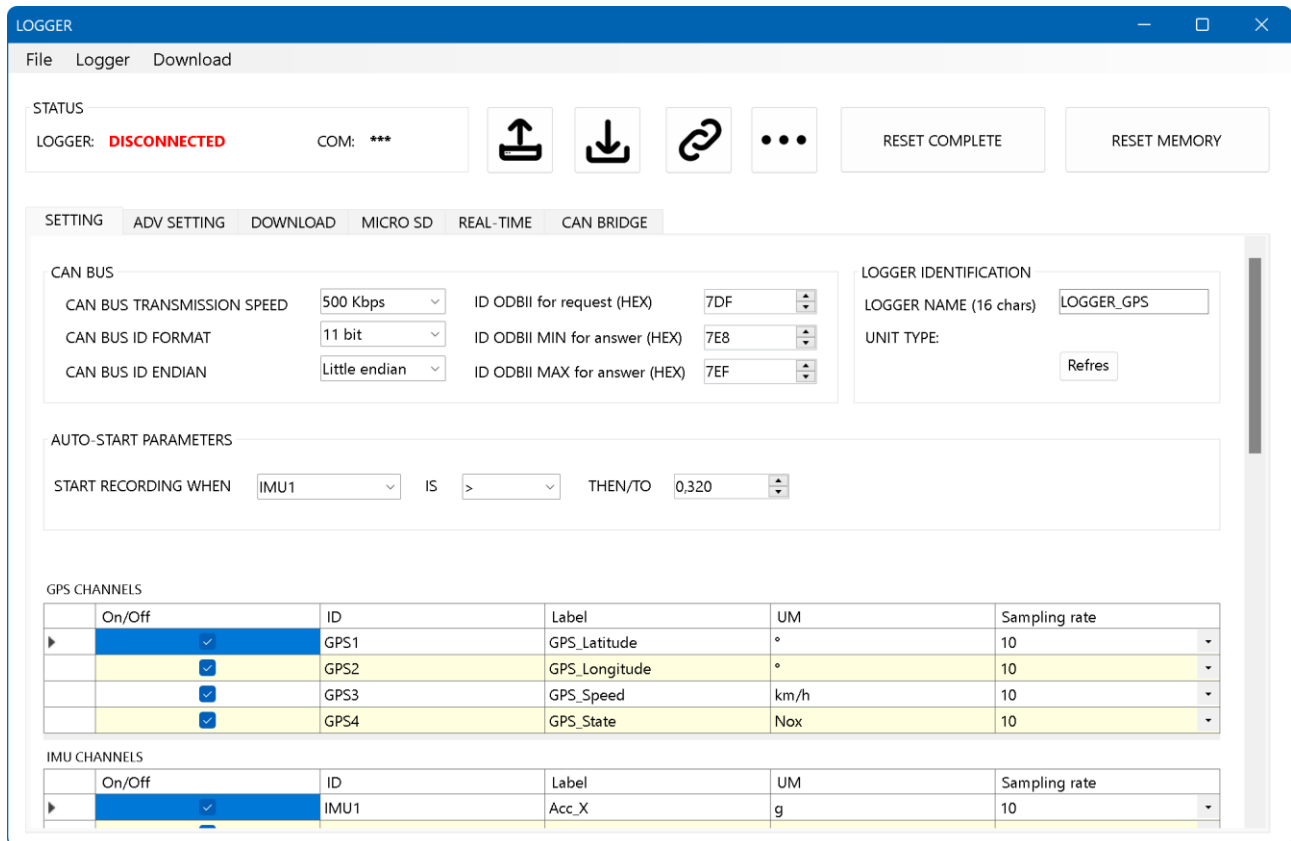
LOGGER

File Logger Download

STATUS
LOGGER: DISCONNECTED COM: ***

RESET COMPLETE RESET MEMORY

SETTING ADV SETTING DOWNLOAD MICRO SD REAL-TIME CAN BRIDGE

CAN BUS
CAN BUS TRANSMISSION SPEED 500 Kbps
CAN BUS ID FORMAT 11 bit
CAN BUS ID ENDIAN Little endian
ID ODBII for request (HEX) 7DF
ID ODBII MIN for answer (HEX) 7E8
ID ODBII MAX for answer (HEX) 7EF

LOGGER IDENTIFICATION
LOGGER NAME (16 chars) LOGGER_GPS
UNIT TYPE:
Refres

AUTO-START PARAMETERS
START RECORDING WHEN IMU1 IS > THEN/TO 0,320

GPS CHANNELS

| | On/Off | ID | Label | UM | Sampling rate |
|---|---|---|---|---|---|
| | ☑ | GPS1 | GPS_Latitude | ° | 10 |
| | ☑ | GPS2 | GPS_Longitude | ° | 10 |
| | ☑ | GPS3 | GPS_Speed | km/h | 10 |
| | ☑ | GPS4 | GPS_State | Nox | 10 |

IMU CHANNELS

| | On/Off | ID | Label | UM | Sampling rate |
|---|---|---|---|---|---|
| | ☑ | IMU1 | Acc_X | g | 10 |